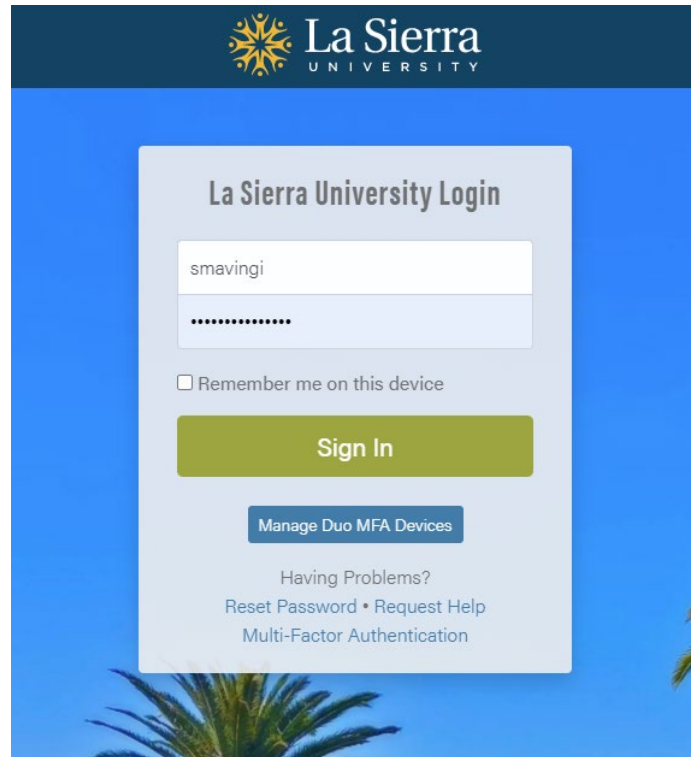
La Sierra
UNIVERSITY

La Sierra University Login

smavingi

•••••••••••••••

Remember me on this device

Sign In

Manage Duo MFA Devices

Having Problems?
Reset Password • Request Help
Multi-Factor Authentication